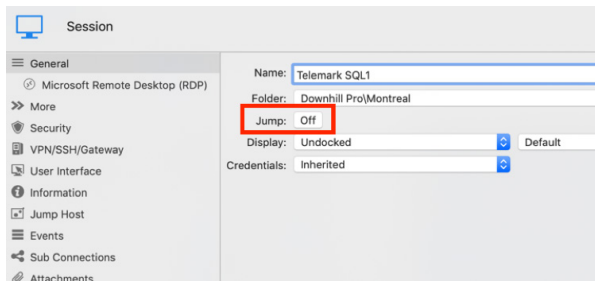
Session

General
Microsoft Remote Desktop (RDP)
More
Security
VPN/SSH/Gateway
User Interface
Information
Jump Host
Events
Sub Connections
Attachments

Name: Telemark SQL1
Folder: Downhill Pro\Montreal
Jump: Off
Display: Undocked
Default
Credentials: Inherited